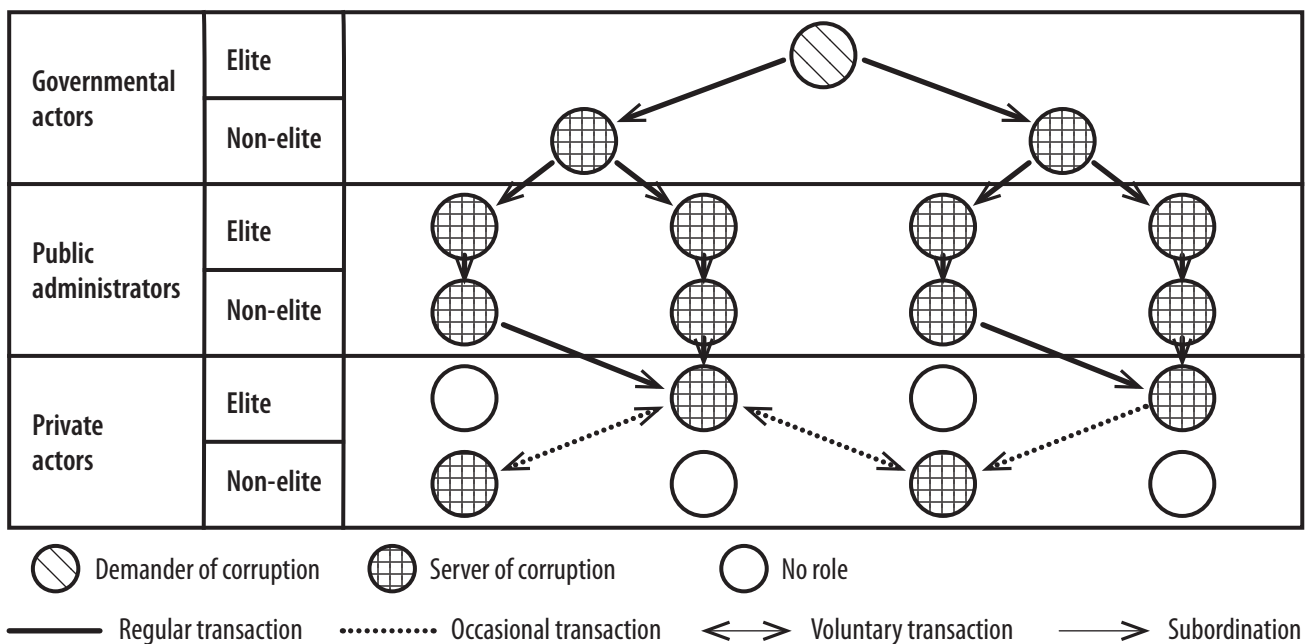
| | | |
|---|---|---|
| Governmental actors | Elite | |
| | Non-elite | |
| Public administrators | Elite | |
| | Non-elite | |
| Private actors | Elite | |
| | Non-elite | |

Demander of corruption Server of corruption No role

Regular transaction Occasional transaction Voluntary transaction Subordination